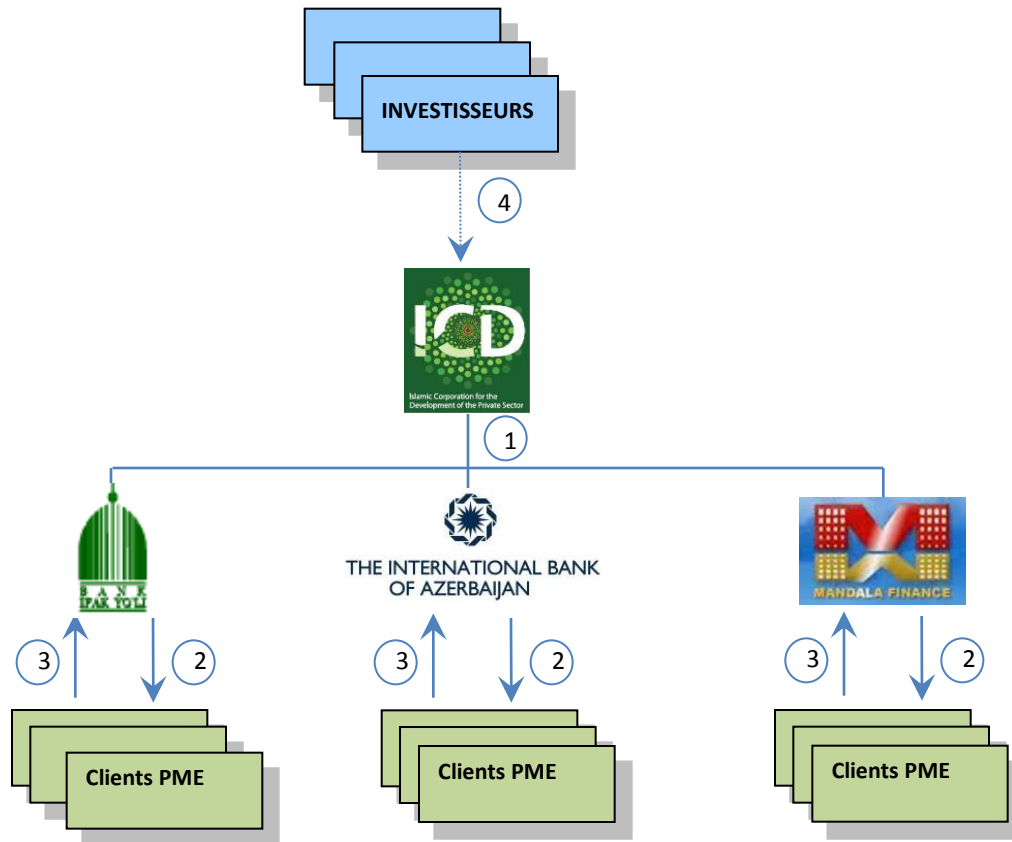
INVESTISSEURS

4

ICD
Islamic Corporation for the Development of the Private Sector

1

BANK
IPAK YO'LI

THE INTERNATIONAL BANK OF AZERBAIJAN

MANDALA FINANCE

3

2

3

2

3

2

Clients PME

Clients PME

Clients PME